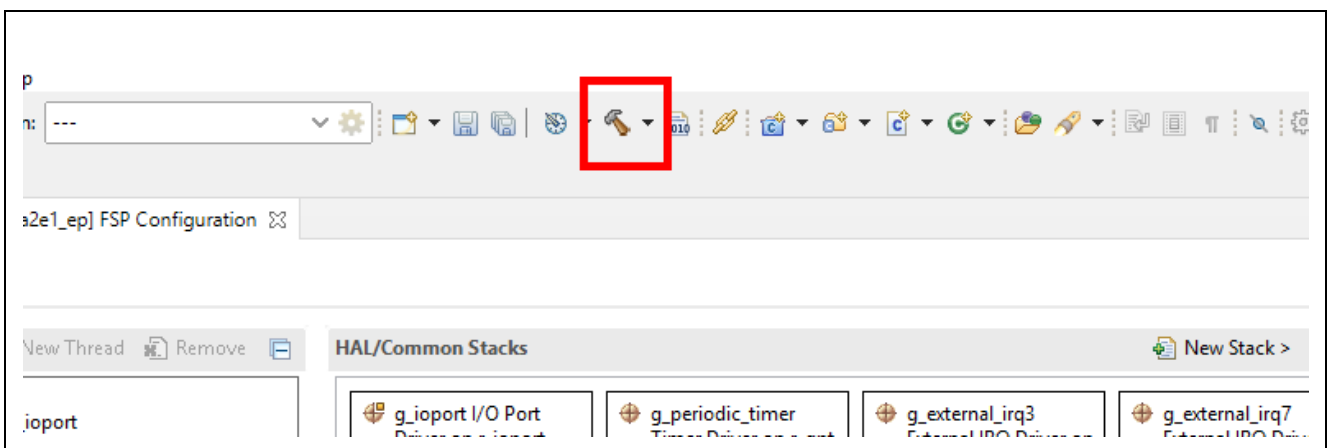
p

n: ---

a2e1_ep] FSP Configuration

New Thread Remove

HAL/Common Stacks

New Stack >

ioport

g_ioport I/O Port Driver on r_ioport

g_periodic_timer Timer Driver on r_gpt

g_external_irq3 External IRQ Driver on

g_external_irq7 External IRQ Driv